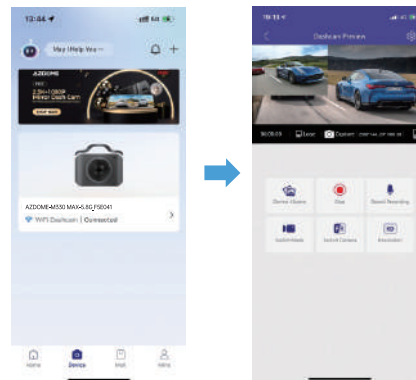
13:44

May I Help You~

AZDOME

2.5K+1080P
Mirror Dash Cam

SHOP NOW

AZDOME-M550 MAX-5.8G_F5E041

WiFi Dashcam | Connected

Home
Device
Mall
Mine

10:13

Dashcam Preview

Exit

Capture

Device Album

Stop

Sound Recording

Switch Mode

Switch Camera

Resolution